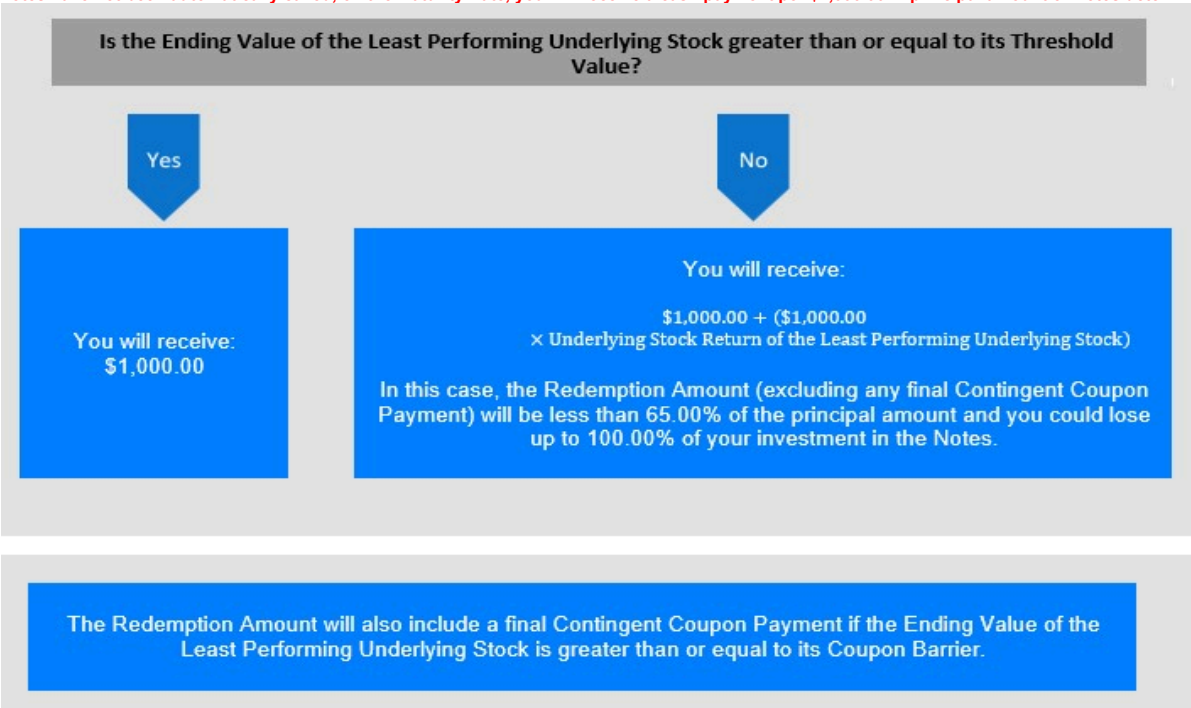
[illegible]

Is the Ending Value of the Least Performing Underlying Stock greater than or equal to its Threshold Value?

Yes

No

You will receive: $1,000.00

You will receive:

$\$1{,}000.00 + (\$1{,}000.00 \times \text{Underlying Stock Return of the Least Performing Underlying Stock})$

In this case, the Redemption Amount (excluding any final Contingent Coupon Payment) will be less than 65.00% of the principal amount and you could lose up to 100.00% of your investment in the Notes.

The Redemption Amount will also include a final Contingent Coupon Payment if the Ending Value of the Least Performing Underlying Stock is greater than or equal to its Coupon Barrier.